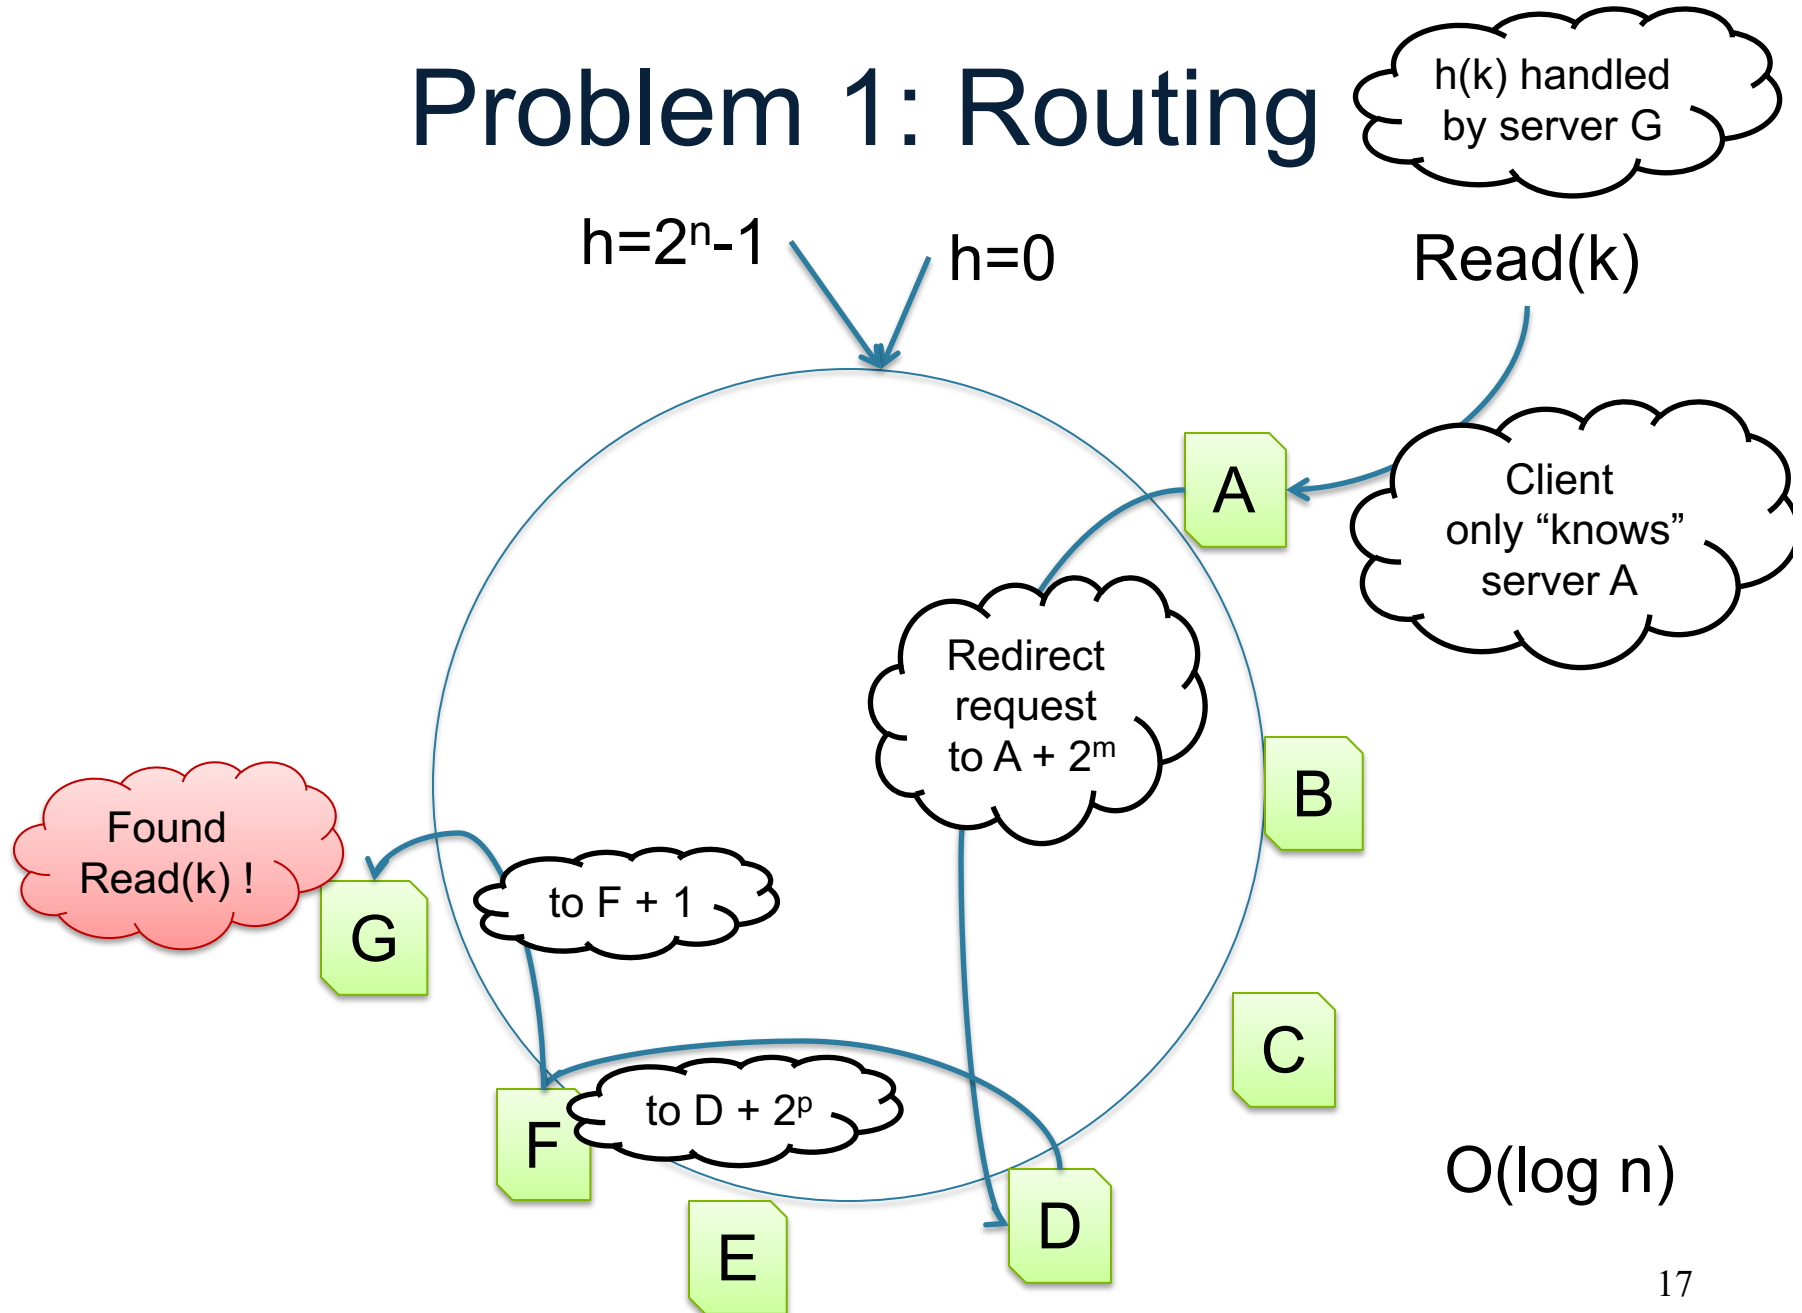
Problem 1: Routing

h(k) handled by server G

$h=2^n-1$

h=0

Read(k)

A

Client only “knows” server A

Redirect request to A + $2^m$

B

Found Read(k) !

G

to F + 1

C

F

to D + $2^p$

D

E

O(log n)

17